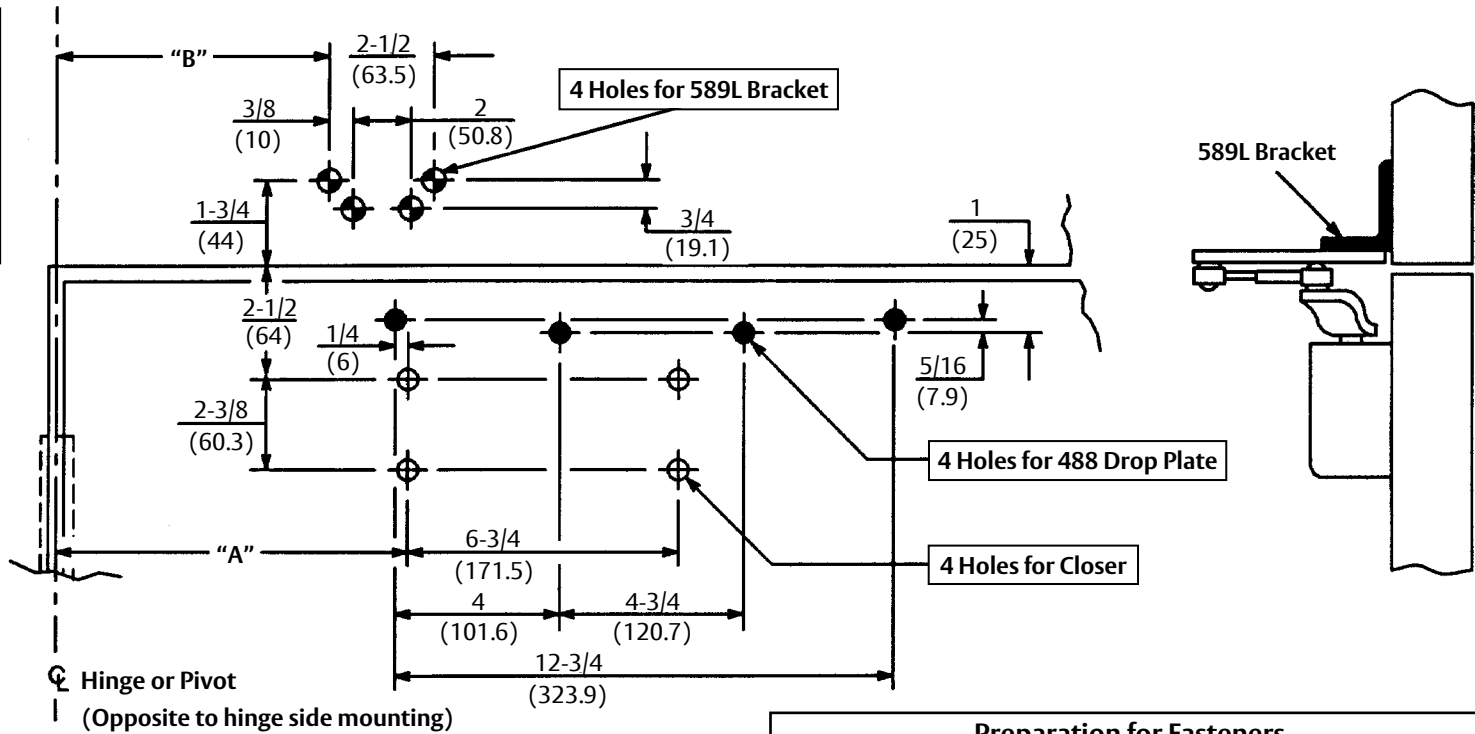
"B"

2-1/2
(63.5)

3/8
(10)

2
(50.8)

4 Holes for 589L Bracket

589L Bracket

1-3/4
(44)

3/4
(19.1)

1
(25)

2-1/2
(64)

1/4
(6)

5/16
(7.9)

2-3/8
(60.3)

4 Holes for 488 Drop Plate

"A"

6-3/4
(171.5)

4 Holes for Closer

4
(101.6)

4-3/4
(120.7)

12-3/4
(323.9)

℄ Hinge or Pivot
(Opposite to hinge side mounting)

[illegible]